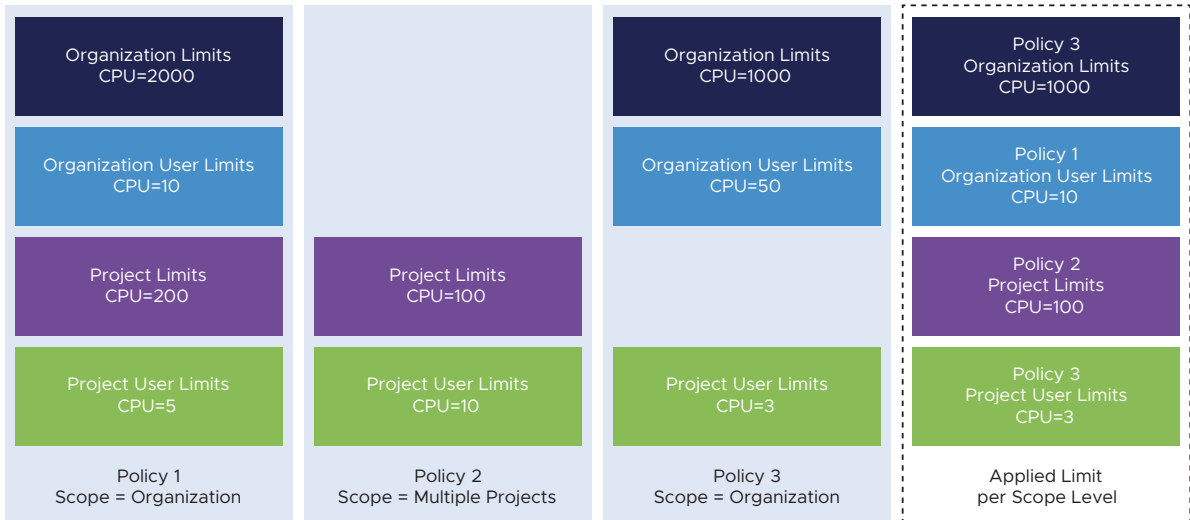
Organization Limits
CPU=2000

Organization User Limits
CPU=10

Project Limits
CPU=200

Project User Limits
CPU=5

Policy 1
Scope = Organization

Project Limits
CPU=100

Project User Limits
CPU=10

Policy 2
Scope = Multiple Projects

Organization Limits
CPU=1000

Organization User Limits
CPU=50

Project User Limits
CPU=3

Policy 3
Scope = Organization

Policy 3
Organization Limits
CPU=1000

Policy 1
Organization User Limits
CPU=10

Policy 2
Project Limits
CPU=100

Policy 3
Project User Limits
CPU=3

Applied Limit
per Scope Level